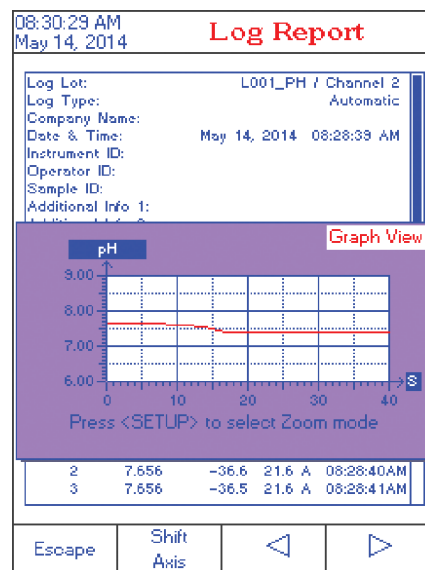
08:30:29 AM
May 14, 2014

Log Report

Log Lot: L001_PH / Channel 2
Log Type: Automatic
Company Name:
Date & Time: May 14, 2014 08:28:39 AM
Instrument ID:
Operator ID:
Sample ID:
Additional Info 1:
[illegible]

Graph View

pH
9.00
8.00
7.00
6.00
0 10 20 30 40 S

Press <SETUP> to select Zoom mode

| 2 | 7.656 | -36.6 | 21.6 A | 08:28:40AM |
|---|---|---|---|---|
| 3 | 7.656 | -36.5 | 21.6 A | 08:28:41AM |

Escape
Shift Axis
◁
▷